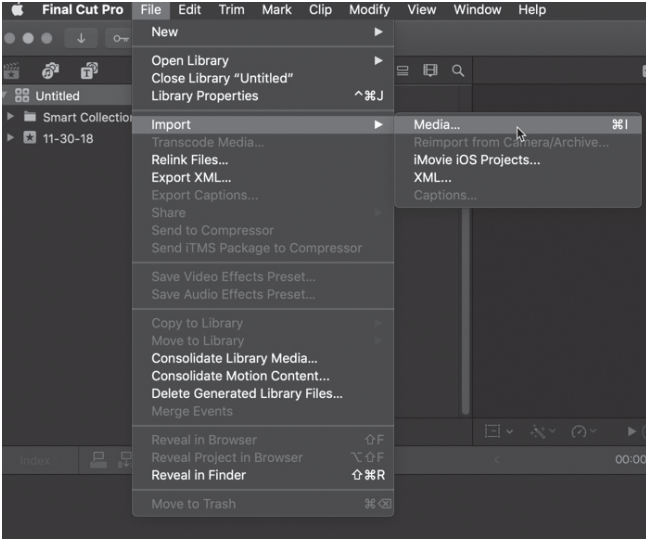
Final Cut Pro File Edit Trim Mark Clip Modify View Window Help

Untitled
Smart Collection
11-30-18

New
Open Library
Close Library "Untitled"
Library Properties ^⌘J

Import
Transcode Media...
Relink Files...
Export XML...
Export Captions...
Share
Send to Compressor
Send iTMS Package to Compressor

Save Video Effects Preset...
Save Audio Effects Preset...

Copy to Library
Move to Library
Consolidate Library Media...
Consolidate Motion Content...
Delete Generated Library Files...
Merge Events

Reveal in Browser ⇧F
Reveal Project in Browser ⌥⇧F
Reveal in Finder ⇧⌘R

Move to Trash ⌘⌫

Media... ⌘I
Reimport from Camera/Archive...
iMovie iOS Projects...
XML...
Captions...

Index
00:00